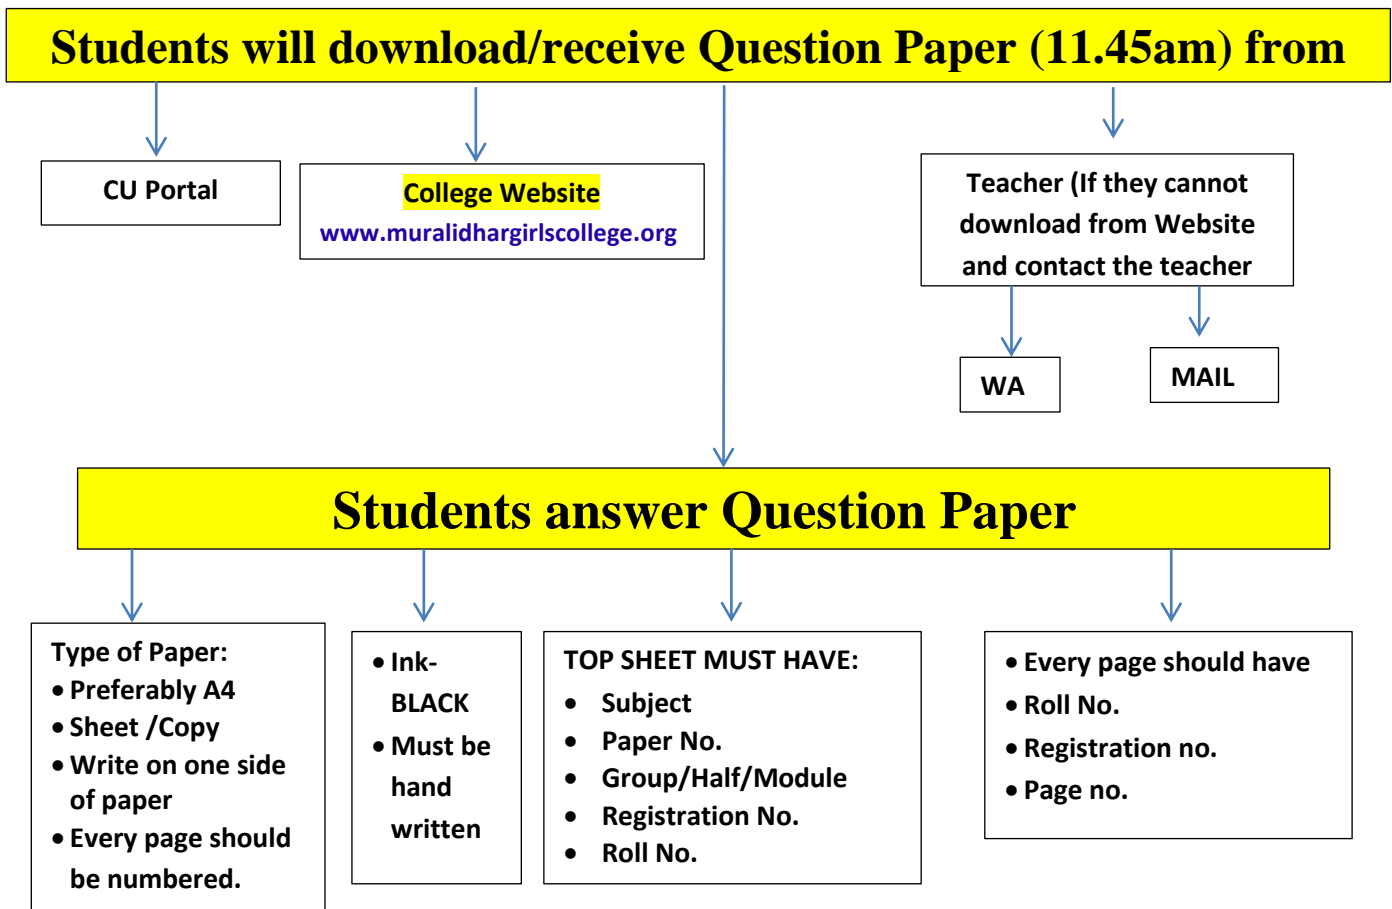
Students will download/receive Question Paper (11.45am) from

CU Portal

College Website
www.muralidhargirlscollege.org

Teacher (If they cannot download from Website and contact the teacher

WA

MAIL

Students answer Question Paper

Type of Paper:
• Preferably A4
• Sheet /Copy
• Write on one side of paper
• Every page should be numbered.

• Ink- BLACK
• Must be hand written

TOP SHEET MUST HAVE:
• Subject
• Paper No.
• Group/Half/Module
• Registration No.
• Roll No.

• Every page should have
• Roll No.
• Registration no.
• Page no.